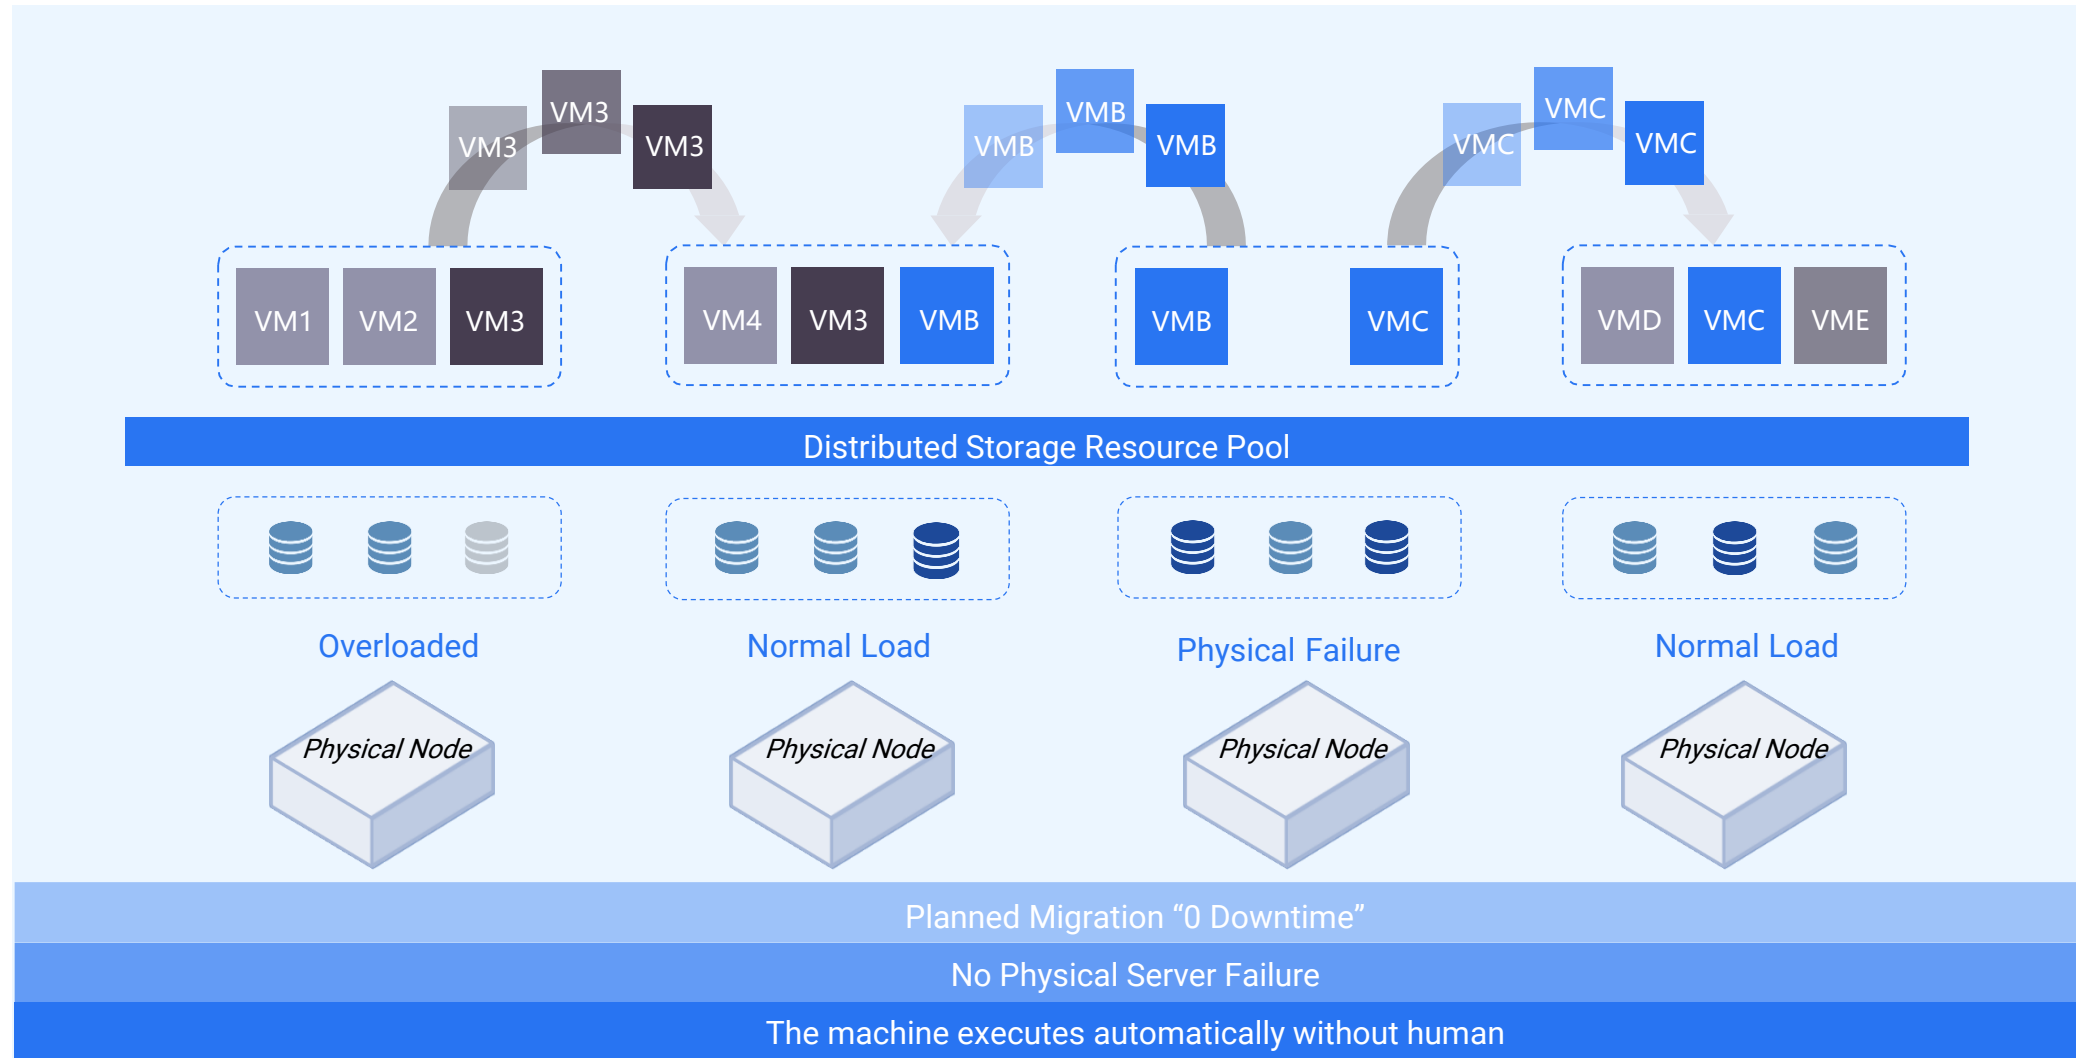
VM3 VM3 VM3

VMB VMB VMB

VMC VMC VMC

VM1 VM2 VM3

VM4 VM3 VMB

VMB VMC

VMD VMC VME

Distributed Storage Resource Pool

Overloaded

Normal Load

Physical Failure

Normal Load

Physical Node

Physical Node

Physical Node

Physical Node

Planned Migration “0 Downtime”

No Physical Server Failure

The machine executes automatically without human